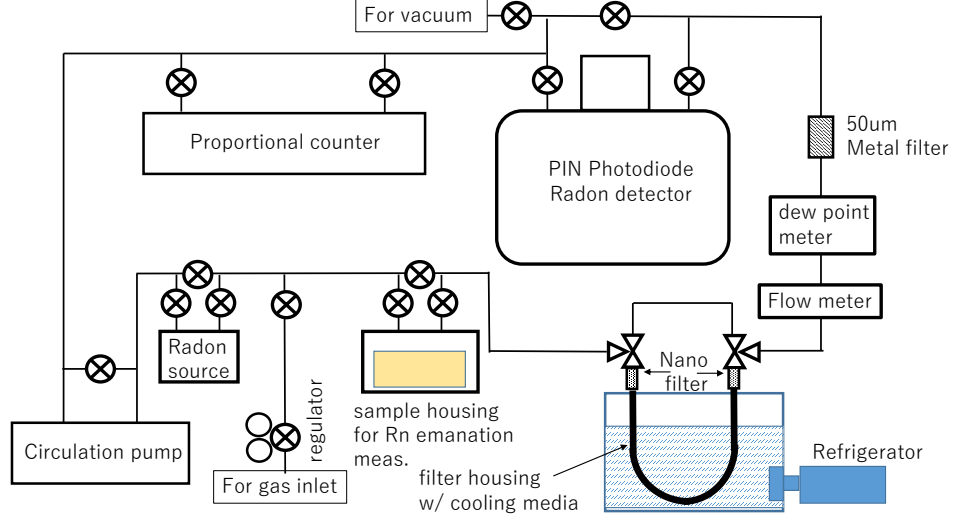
For vacuum

Proportional counter

PIN Photodiode
Radon detector

50um
Metal filter

dew point
meter

Flow meter

Radon
source

regulator

sample housing
for Rn emanation
meas.

Nano
filter

Circulation pump

For gas inlet

filter housing
w/ cooling media

Refrigerator